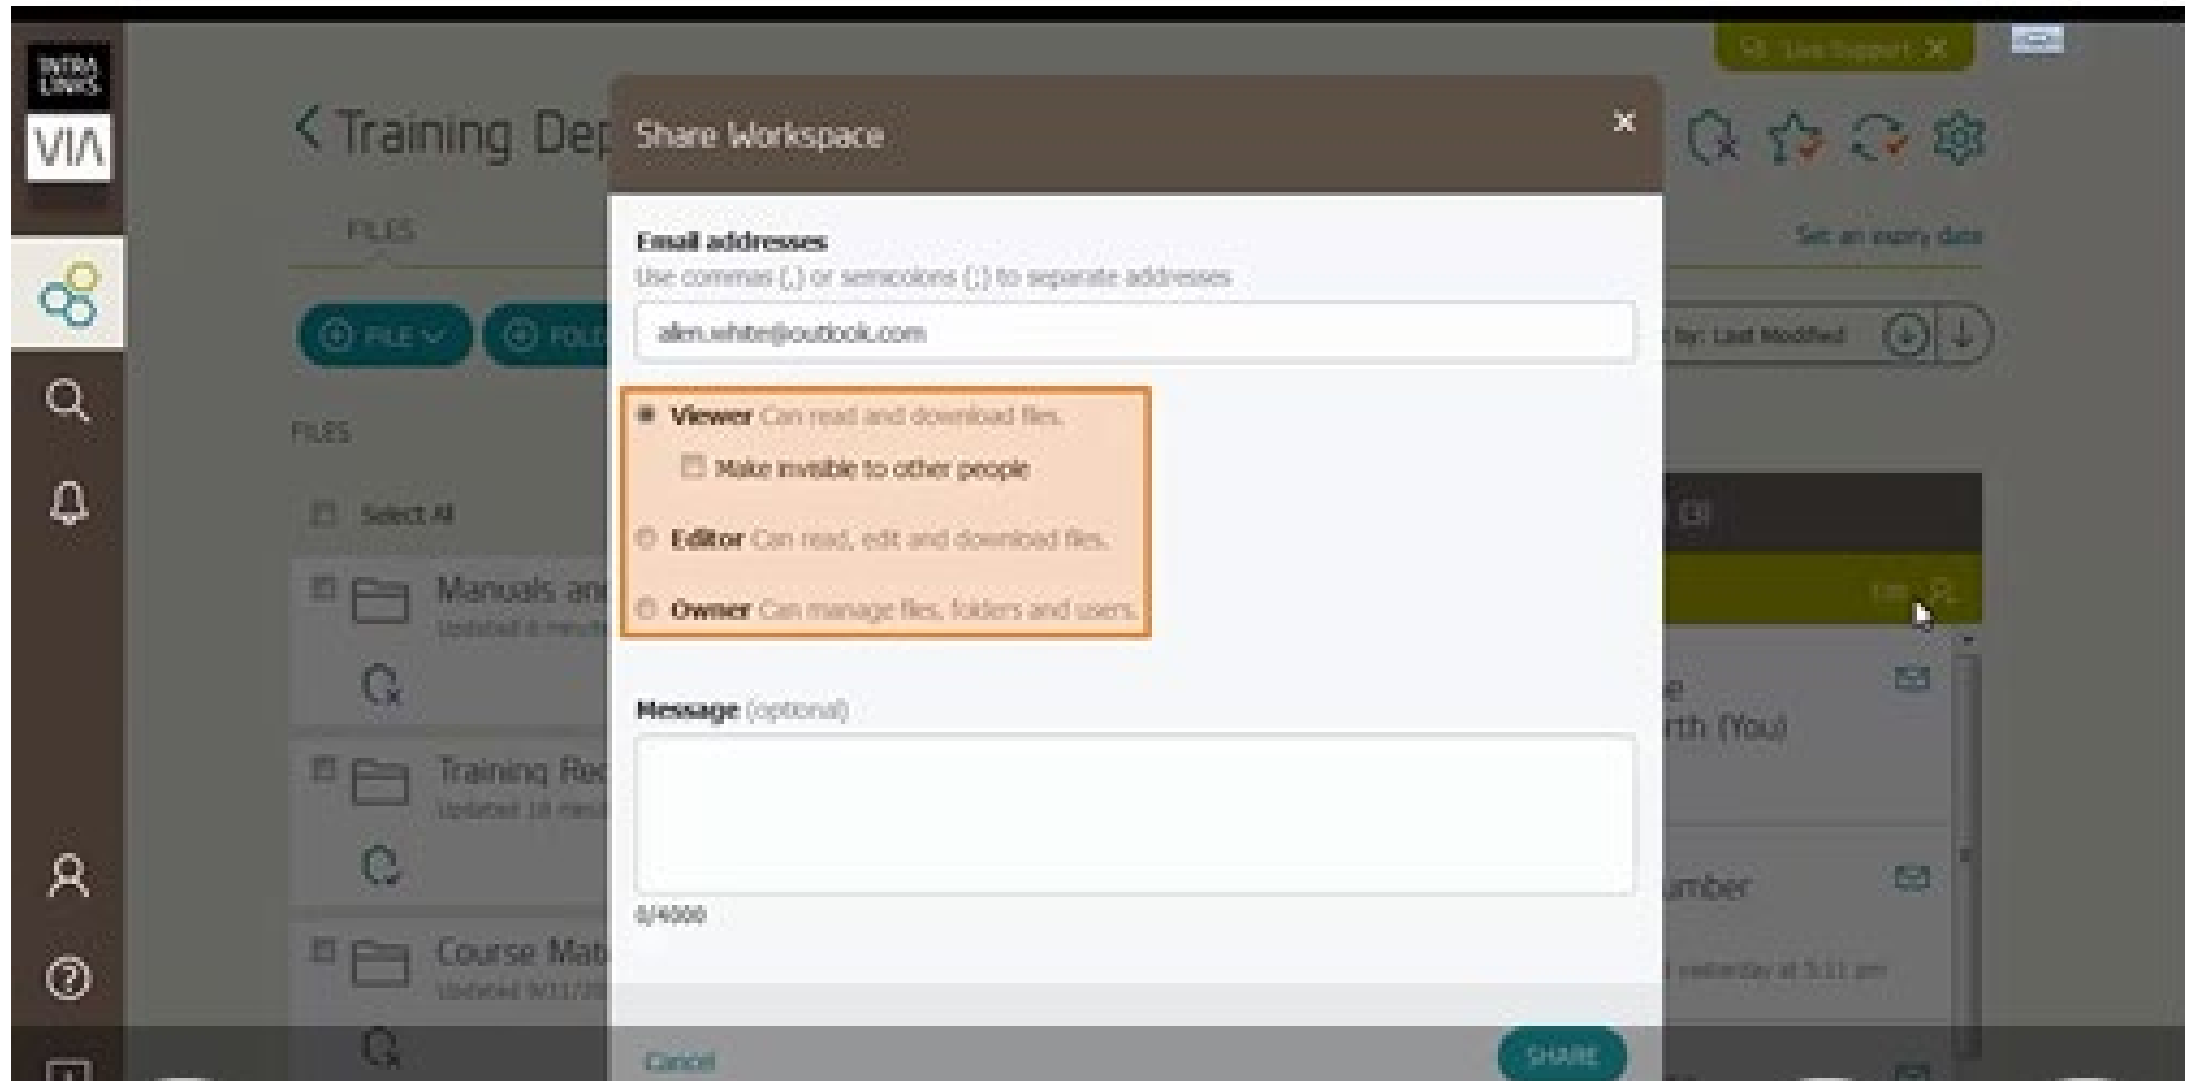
INTRALINKS
VIA

Live Support ✕

< Training Dep

FILES

Set an expiry date

FILE
FOLD

by: Last Modified

FILES

Select All

Manuals an
Updated 8 minut

Training Re
Updated 18 minu

Course Mat
Updated 9/11/20

e
rth (You)

umber

yesterday at 5:11 am

Share Workspace ×

Email addresses
Use commas (,) or semicolons (;) to separate addresses

allen.white@outlook.com

Viewer Can read and download files.
Make invisible to other people

Editor Can read, edit and download files.

Owner Can manage files, folders and users.

Message (optional)

0/4000

Cancel

SHARE